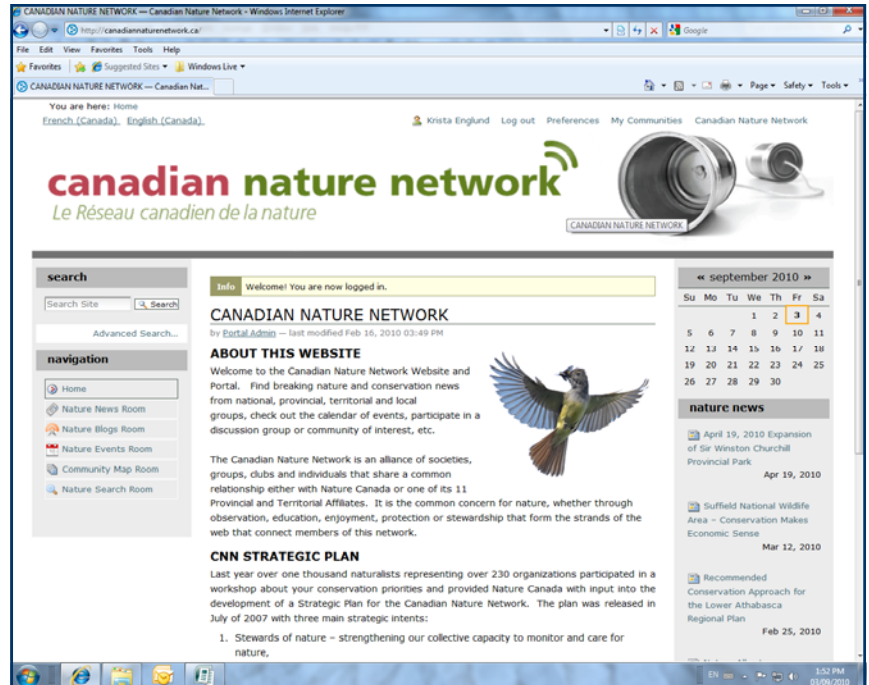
CANADIAN NATURE NETWORK — Canadian Nature Network - Windows Internet Explorer

http://canadiannaturenetwork.ca/

Google

File Edit View Favorites Tools Help

Favorites Suggested Sites Windows Live

CANADIAN NATURE NETWORK — Canadian Nat...

Page Safety Tools

You are here: Home

French (Canada) English (Canada)

Krista Englund Log out Preferences My Communities Canadian Nature Network

canadian nature network

Le Réseau canadien de la nature

CANADIAN NATURE NETWORK

search

Search Site Search

Advanced Search...

navigation

Home

Nature News Room

Nature Blogs Room

Nature Events Room

Community Map Room

Nature Search Room

Info Welcome! You are now logged in.

CANADIAN NATURE NETWORK

by Portal Admin — last modified Feb 16, 2010 03:49 PM

ABOUT THIS WEBSITE

Welcome to the Canadian Nature Network Website and Portal. Find breaking nature and conservation news from national, provincial, territorial and local groups, check out the calendar of events, participate in a discussion group or community of interest, etc.

The Canadian Nature Network is an alliance of societies, groups, clubs and individuals that share a common relationship either with Nature Canada or one of its 11 Provincial and Territorial Affiliates. It is the common concern for nature, whether through observation, education, enjoyment, protection or stewardship that form the strands of the web that connect members of this network.

CNN STRATEGIC PLAN

Last year over one thousand naturalists representing over 230 organizations participated in a workshop about your conservation priorities and provided Nature Canada with input into the development of a Strategic Plan for the Canadian Nature Network. The plan was released in July of 2007 with three main strategic intents:

1. Stewards of nature – strengthening our collective capacity to monitor and care for nature,

« september 2010 »

| Su | Mo | Tu | We | Th | Fr | Sa |
|---|---|---|---|---|---|---|
| | | | 1 | 2 | 3 | 4 |
| 5 | 6 | 7 | 8 | 9 | 10 | 11 |
| 12 | 13 | 14 | 15 | 16 | 17 | 18 |
| 19 | 20 | 21 | 22 | 23 | 24 | 25 |
| 26 | 27 | 28 | 29 | 30 | | |

nature news

April 19, 2010 Expansion of Sir Winston Churchill Provincial Park
Apr 19, 2010

Suffield National Wildlife Area – Conservation Makes Economic Sense
Mar 12, 2010

Recommended Conservation Approach for the Lower Athabasca Regional Plan
Feb 25, 2010

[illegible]

EN 1:52 PM 03/09/2010